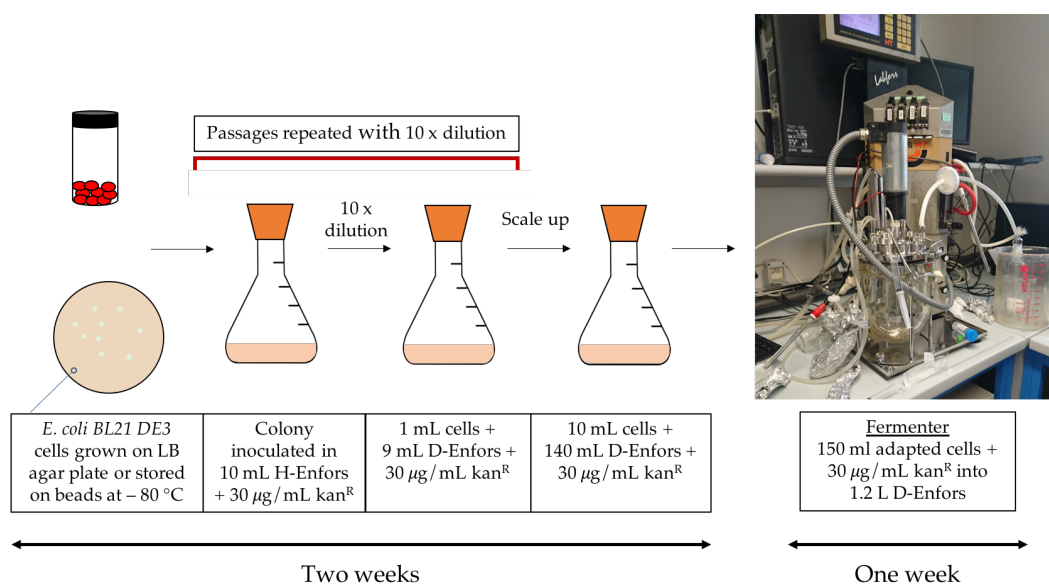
Passages repeated with 10 x dilution

10 x dilution

Scale up

| *E. coli BL21 DE3* cells grown on LB agar plate or stored on beads at – 80 °C | Colony inoculated in 10 mL H-Enfors + 30 $\mu$g/mL kan$^R$ | 1 mL cells + 9 mL D-Enfors + 30 $\mu$g/mL kan$^R$ | 10 mL cells + 140 mL D-Enfors + 30 $\mu$g/mL kan$^R$ |
|---|---|---|---|

Fermenter
150 ml adapted cells + 30 $\mu$g/mL kan$^R$ into 1.2 L D-Enfors

Two weeks

One week